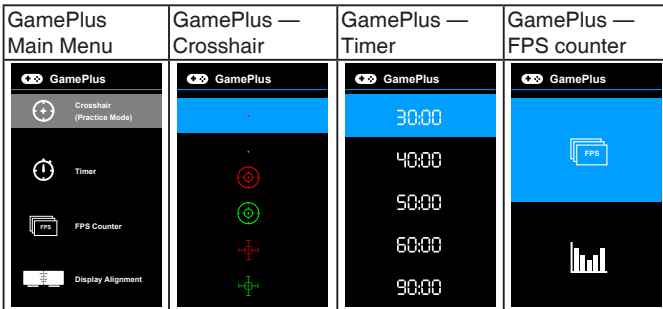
| GamePlus Main Menu | GamePlus — Crosshair | GamePlus — Timer | GamePlus — FPS counter |
|---|---|---|---|
| GamePlus<br>Crosshair (Practice Mode)<br>Timer<br>FPS<br>FPS Counter<br>Display Alignment | GamePlus | GamePlus<br>30:00<br>40:00<br>50:00<br>60:00<br>90:00 | GamePlus<br>FPS |